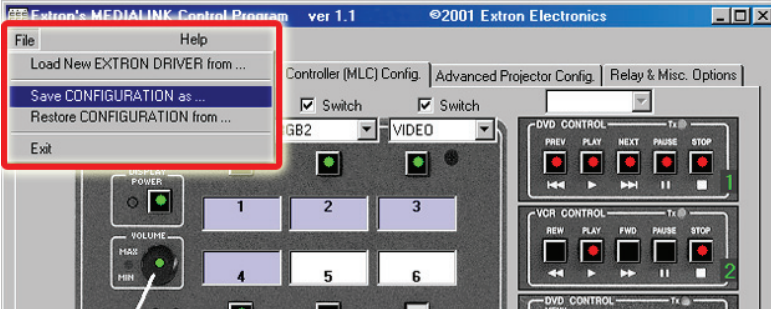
Extron's MEDIALINK Control Program ver 1.1 ©2001 Extron Electronics

File Help

Load New EXTRON DRIVER from ...

Save CONFIGURATION as ...

Restore CONFIGURATION from ...

Exit

Controller (MLC) Config. Advanced Projector Config. Relay & Misc. Options

Switch Switch

GB2 VIDEO

DISPLAY POWER

VOLUME MAX MIN

1 2 3

4 5 6

DVD CONTROL Tx

PREV PLAY NEXT PAUSE STOP

1

VCR CONTROL Tx

REW PLAY FWD PAUSE STOP

2

DVD CONTROL Tx